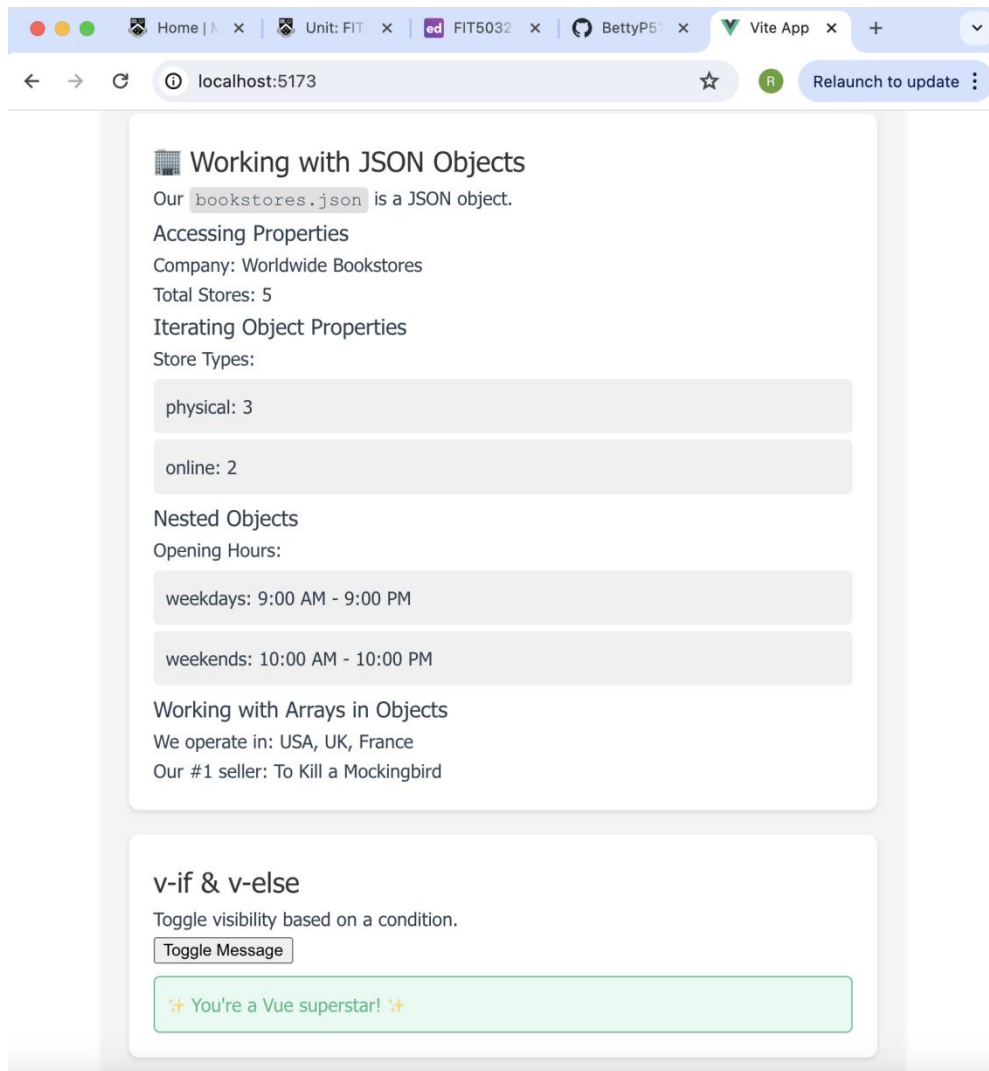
Home | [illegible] × Unit: FIT × ed FIT5032 × BettyP5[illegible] × Vite App × +

localhost:5173

R Relaunch to update

🏬 Working with JSON Objects

Our bookstores.json is a JSON object.

Accessing Properties

Company: Worldwide Bookstores

Total Stores: 5

Iterating Object Properties

Store Types:

physical: 3

online: 2

Nested Objects

Opening Hours:

weekdays: 9:00 AM - 9:00 PM

weekends: 10:00 AM - 10:00 PM

Working with Arrays in Objects

We operate in: USA, UK, France

Our #1 seller: To Kill a Mockingbird

v-if & v-else

Toggle visibility based on a condition.

Toggle Message

✨ You're a Vue superstar! ✨